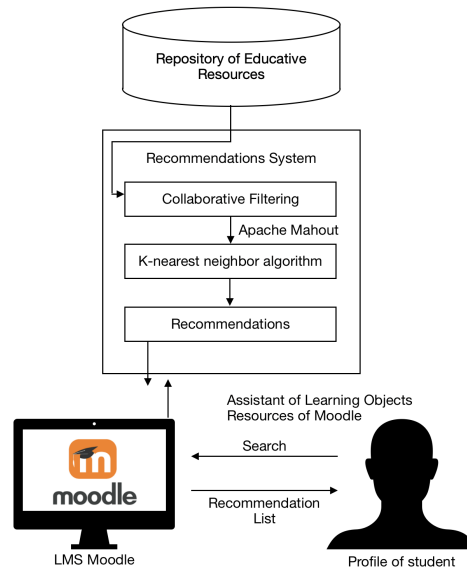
Repository of Educative Resources

Recommendations System

Collaborative Filtering

Apache Mahout

K-nearest neighbor algorithm

Recommendations

Assistant of Learning Objects Resources of Moodle

moodle

Search

Recommendation List

LMS Moodle

Profile of student